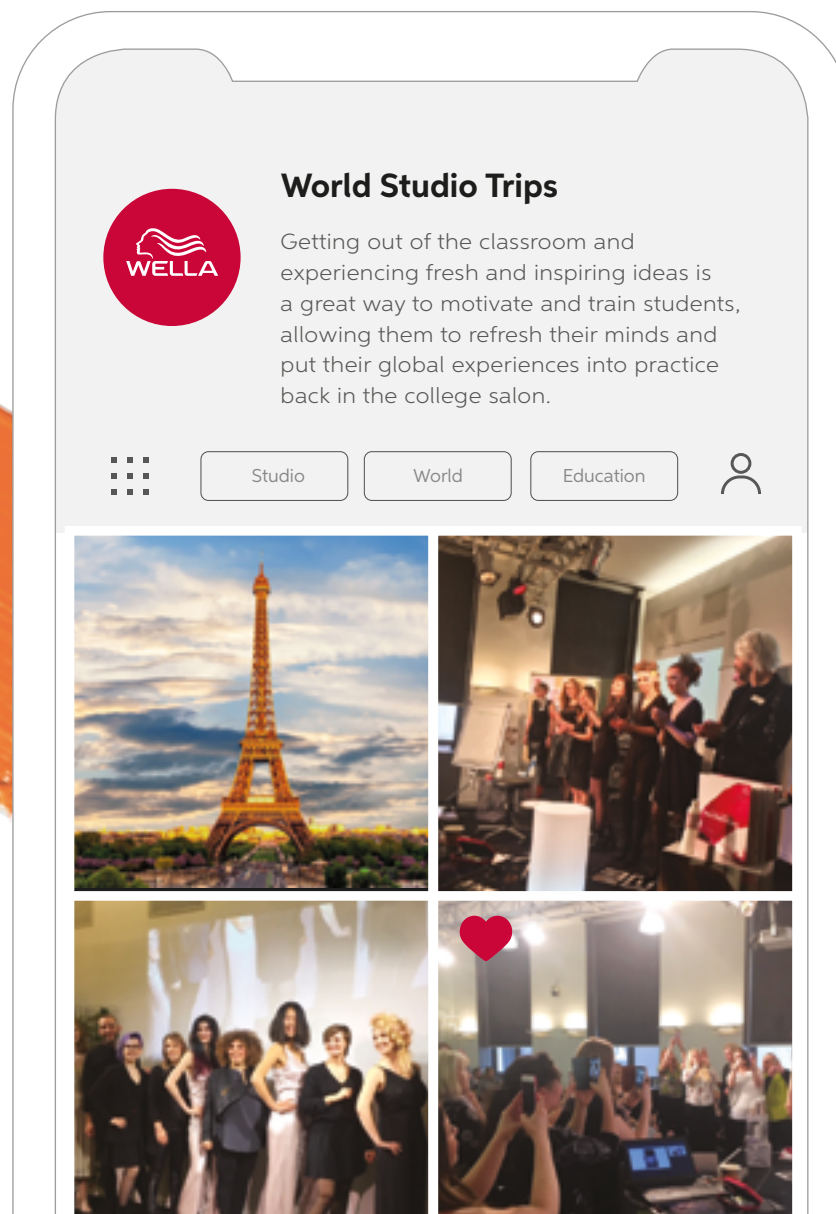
WELLA

World Studio Trips

Getting out of the classroom and experiencing fresh and inspiring ideas is a great way to motivate and train students, allowing them to refresh their minds and put their global experiences into practice back in the college salon.

Studio
World
Education